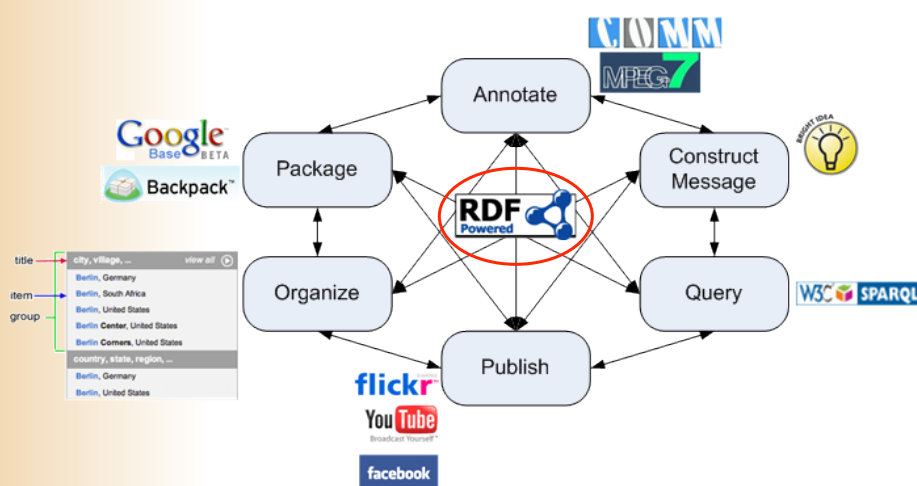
COMM

MPEG7

Annotate

Google Base BETA

Backpack™

Package

Construct Message

BRIGHT IDEA

RDF Powered

title

city, village, ... view all

Berlin, Germany

item

Berlin, South Africa

group

Berlin, United States

Berlin Center, United States

Berlin Corners, United States

country, state, region, ...

Berlin, Germany

Berlin, United States

Organize

Query

W3C SPARQL

Publish

flickr

YouTube Broadcast Yourself™

facebook